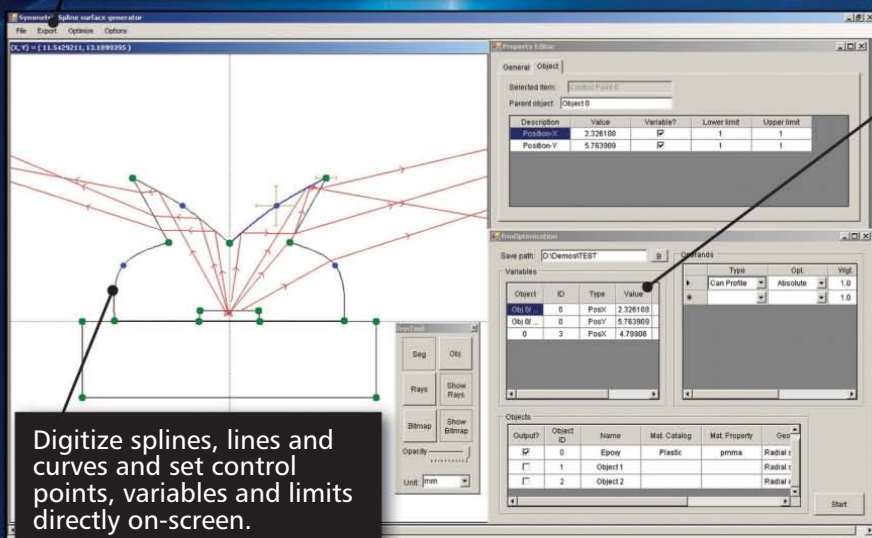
Synopsys Spline surface generator

File Export Optimize Options

(X, Y) = ( 11.5429211, 13.1899395 )

Property Editor

General Object

Selected item: Control Point 0

Parent object: Object 0

| Description | Value | Variable? | Lower limit | Upper limit |
|---|---|---|---|---|
| Position-X | 2.326100 | ☑ | 1 | 1 |
| Position-Y | 5.763909 | ☑ | 1 | 1 |

frmOptimization

Save path: D:\Demos\TEST

Variables

| Object | ID | Type | Value |
|---|---|---|---|
| Obj 0/ ... | 0 | PosX | 2.326100 |
| Obj 0/ ... | 0 | PosY | 5.763909 |
| 0 | 3 | PosX | 4.79908 |

Operands

| | Type | Opt. | Wgt. |
|---|---|---|---|
| ▸ | Can Profile | Absolute | 1.0 |
| ✱ | | | 1.0 |

Objects

| Output? | Object ID | Name | Mat. Catalog | Mat. Property | Geo |
|---|---|---|---|---|---|
| ☑ | 0 | Epoxy | Plastic | pmma | Radial s |
| ☐ | 1 | Object 1 | | | Radial s |
| ☐ | 2 | Object 2 | | | Radial s |

Start

frmTool

Seg Obj

Rays Show Rays

Bitmap Show Bitmap

Opacity

Unit mm

Digitize splines, lines and curves and set control points, variables and limits directly on-screen.